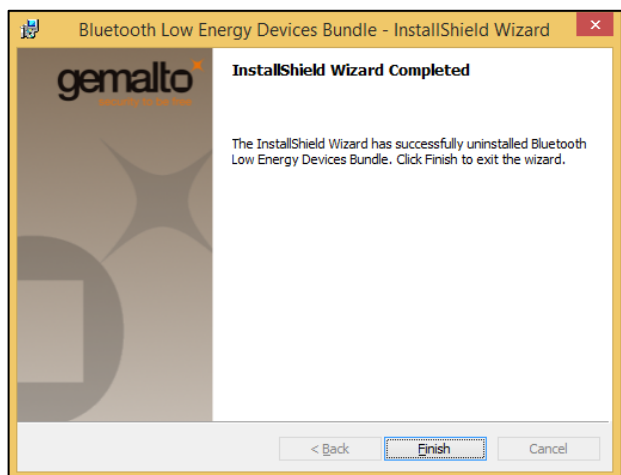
Bluetooth Low Energy Devices Bundle - InstallShield Wizard

gemalto
security to be free

InstallShield Wizard Completed

The InstallShield Wizard has successfully uninstalled Bluetooth Low Energy Devices Bundle. Click Finish to exit the wizard.

< Back
Finish
Cancel